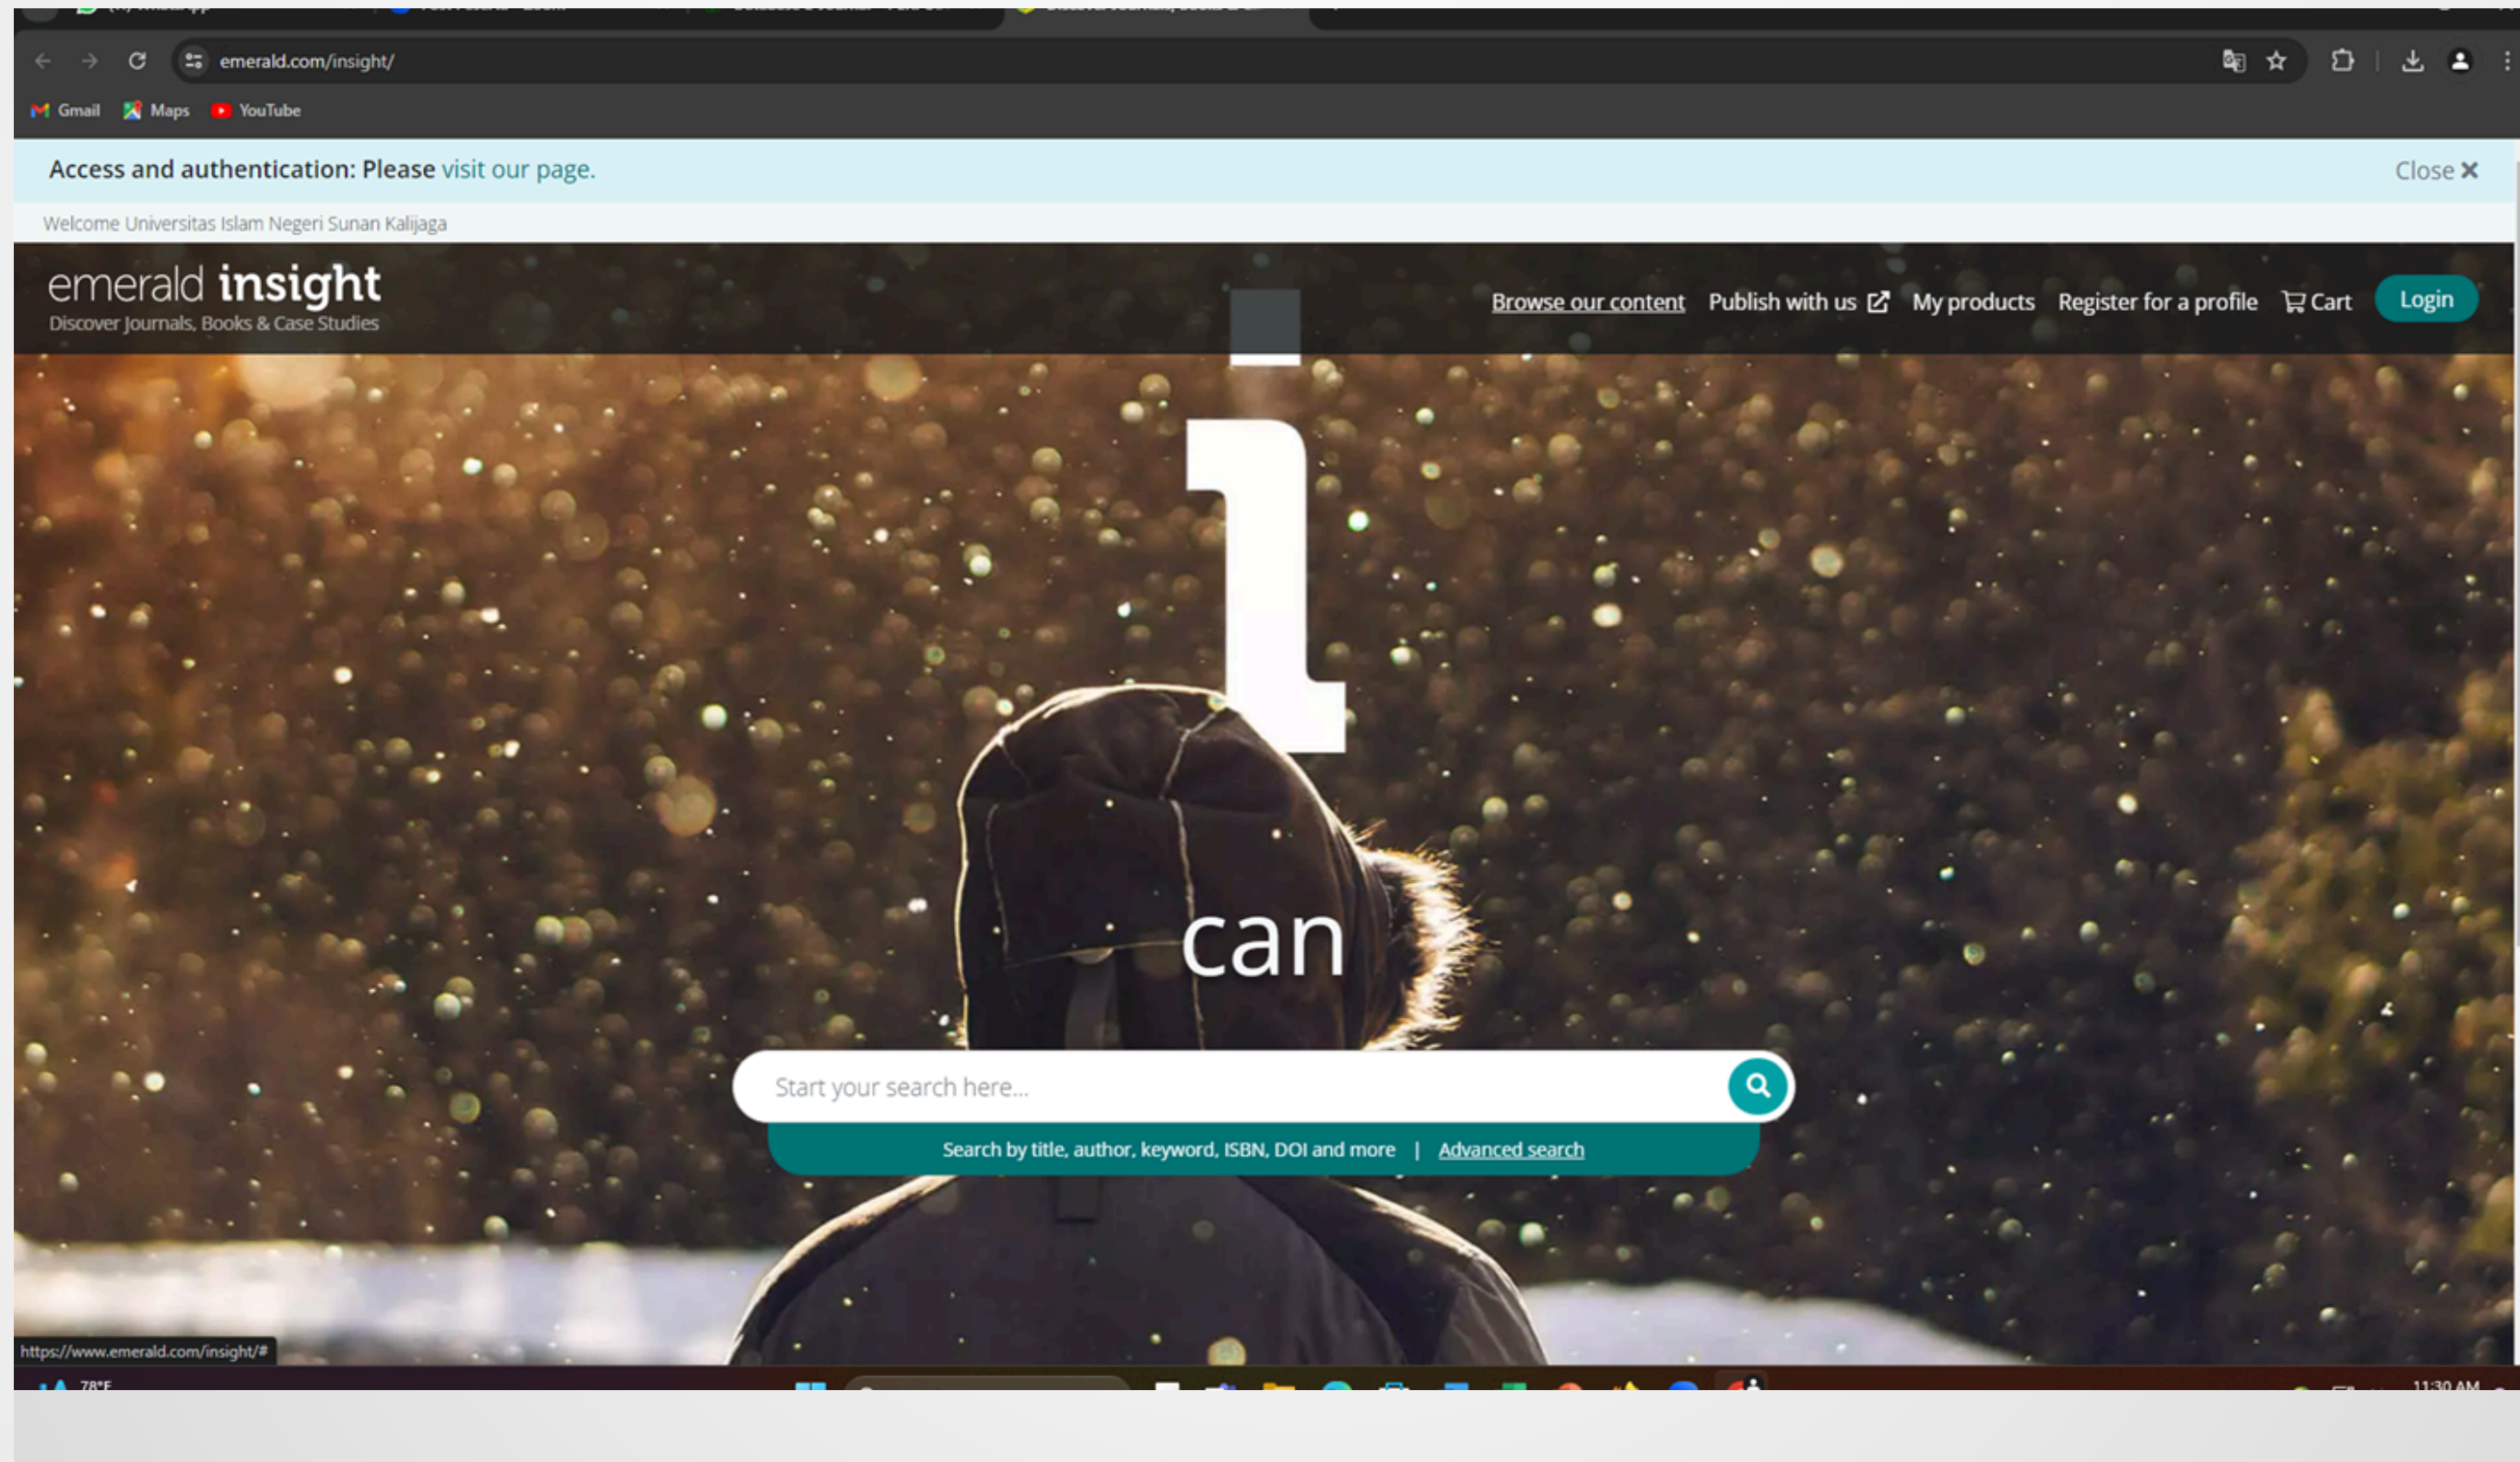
emerald.com/insight/

Gmail Maps YouTube

Access and authentication: Please visit our page.

Close ✕

Welcome Universitas Islam Negeri Sunan Kalijaga

emerald insight
Discover Journals, Books & Case Studies

Browse our content Publish with us My products Register for a profile Cart Login

i

can

Start your search here...

Search by title, author, keyword, ISBN, DOI and more | Advanced search

https://www.emerald.com/insight/#

78°F

11:30 AM